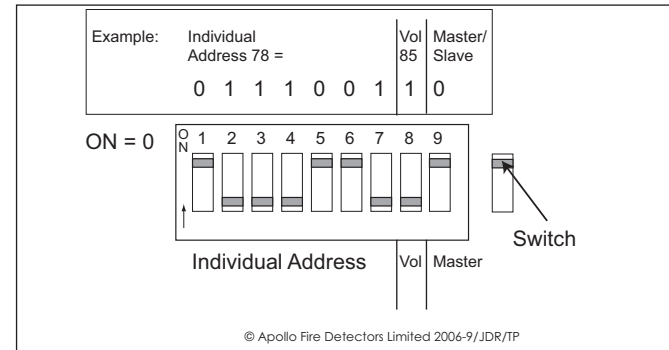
Example: Individual Address 78 =

| | Vol 85 | Master/ Slave |
|---|---|---|
| 0 1 1 1 0 0 1 | 1 | 0 |

ON = 0

ON

1 2 3 4 5 6 7 8 9

Switch

Individual Address | Vol | Master

© Apollo Fire Detectors Limited 2006-9/JDR/TP